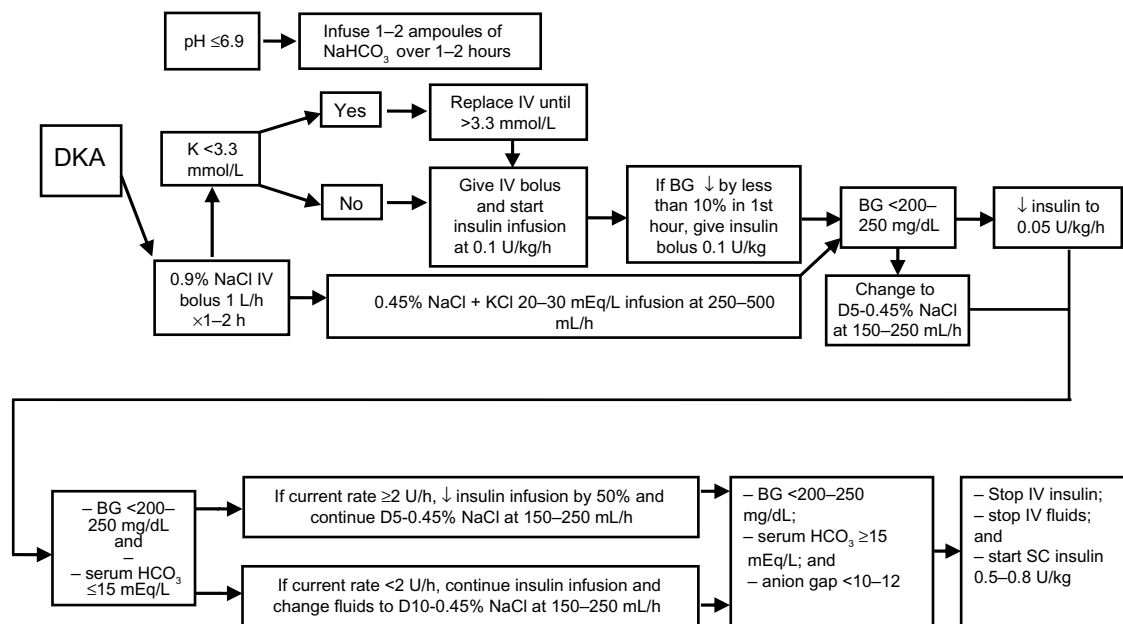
pH ≤6.9

Infuse 1–2 ampoules of $NaHCO_3$ over 1–2 hours

DKA

K <3.3 mmol/L

Yes

Replace IV until >3.3 mmol/L

No

Give IV bolus and start insulin infusion at 0.1 U/kg/h

If BG ↓ by less than 10% in 1st hour, give insulin bolus 0.1 U/kg

BG <200–250 mg/dL

↓ insulin to 0.05 U/kg/h

0.9% NaCl IV bolus 1 L/h ×1–2 h

0.45% NaCl + KCl 20–30 mEq/L infusion at 250–500 mL/h

Change to D5-0.45% NaCl at 150–250 mL/h

– BG <200–250 mg/dL and – serum $HCO_3$ ≤15 mEq/L

If current rate ≥2 U/h, ↓ insulin infusion by 50% and continue D5-0.45% NaCl at 150–250 mL/h

If current rate <2 U/h, continue insulin infusion and change fluids to D10-0.45% NaCl at 150–250 mL/h

– BG <200–250 mg/dL;
– serum $HCO_3$ ≥15 mEq/L; and
– anion gap <10–12

– Stop IV insulin;
– stop IV fluids; and
– start SC insulin 0.5–0.8 U/kg